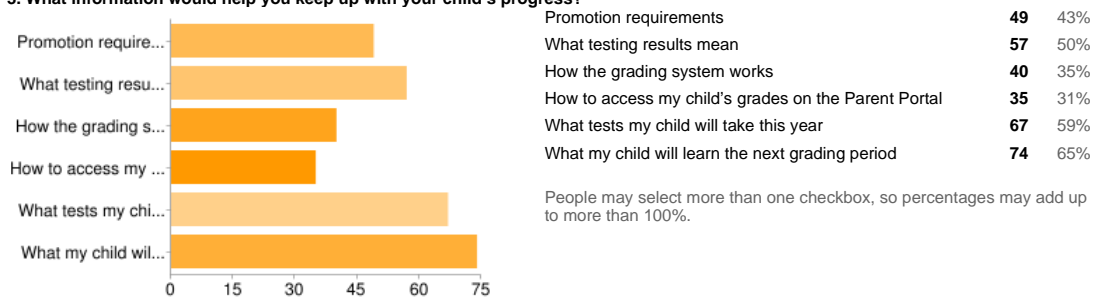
5. What information would help you keep up with your child's progress?

Promotion require...
What testing resu...
How the grading s...
How to access my ...
What tests my chi...
What my child wil...

0 15 30 45 60 75

| | | |
|---|---|---|
| Promotion requirements | **49** | 43% |
| What testing results mean | **57** | 50% |
| How the grading system works | **40** | 35% |
| How to access my child's grades on the Parent Portal | **35** | 31% |
| What tests my child will take this year | **67** | 59% |
| What my child will learn the next grading period | **74** | 65% |

People may select more than one checkbox, so percentages may add up to more than 100%.